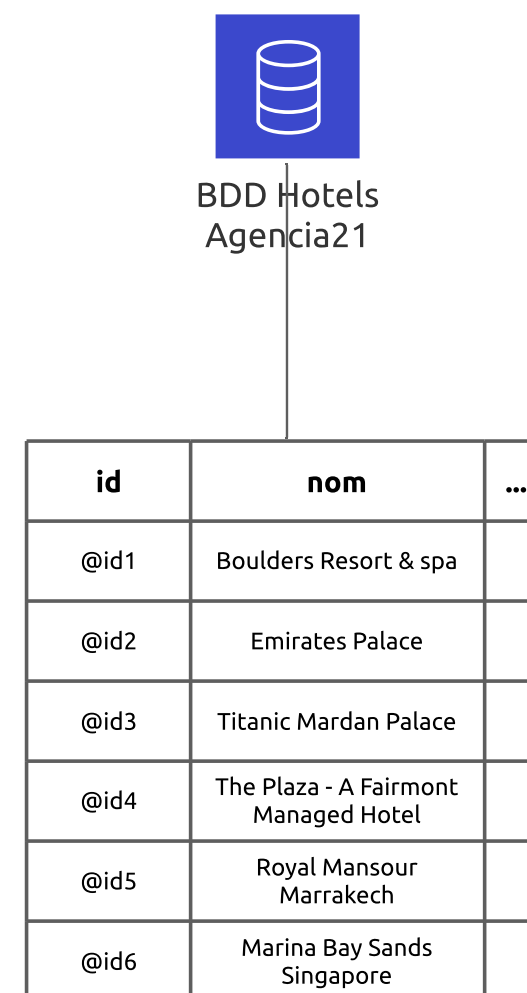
BDD Hotels
Agencia21

| id | nom | ... |
|---|---|---|
| @id1 | Boulders Resort & spa | |
| @id2 | Emirates Palace | |
| @id3 | Titanic Mardan Palace | |
| @id4 | The Plaza - A Fairmont Managed Hotel | |
| @id5 | Royal Mansour Marrakech | |
| @id6 | Marina Bay Sands Singapore | |